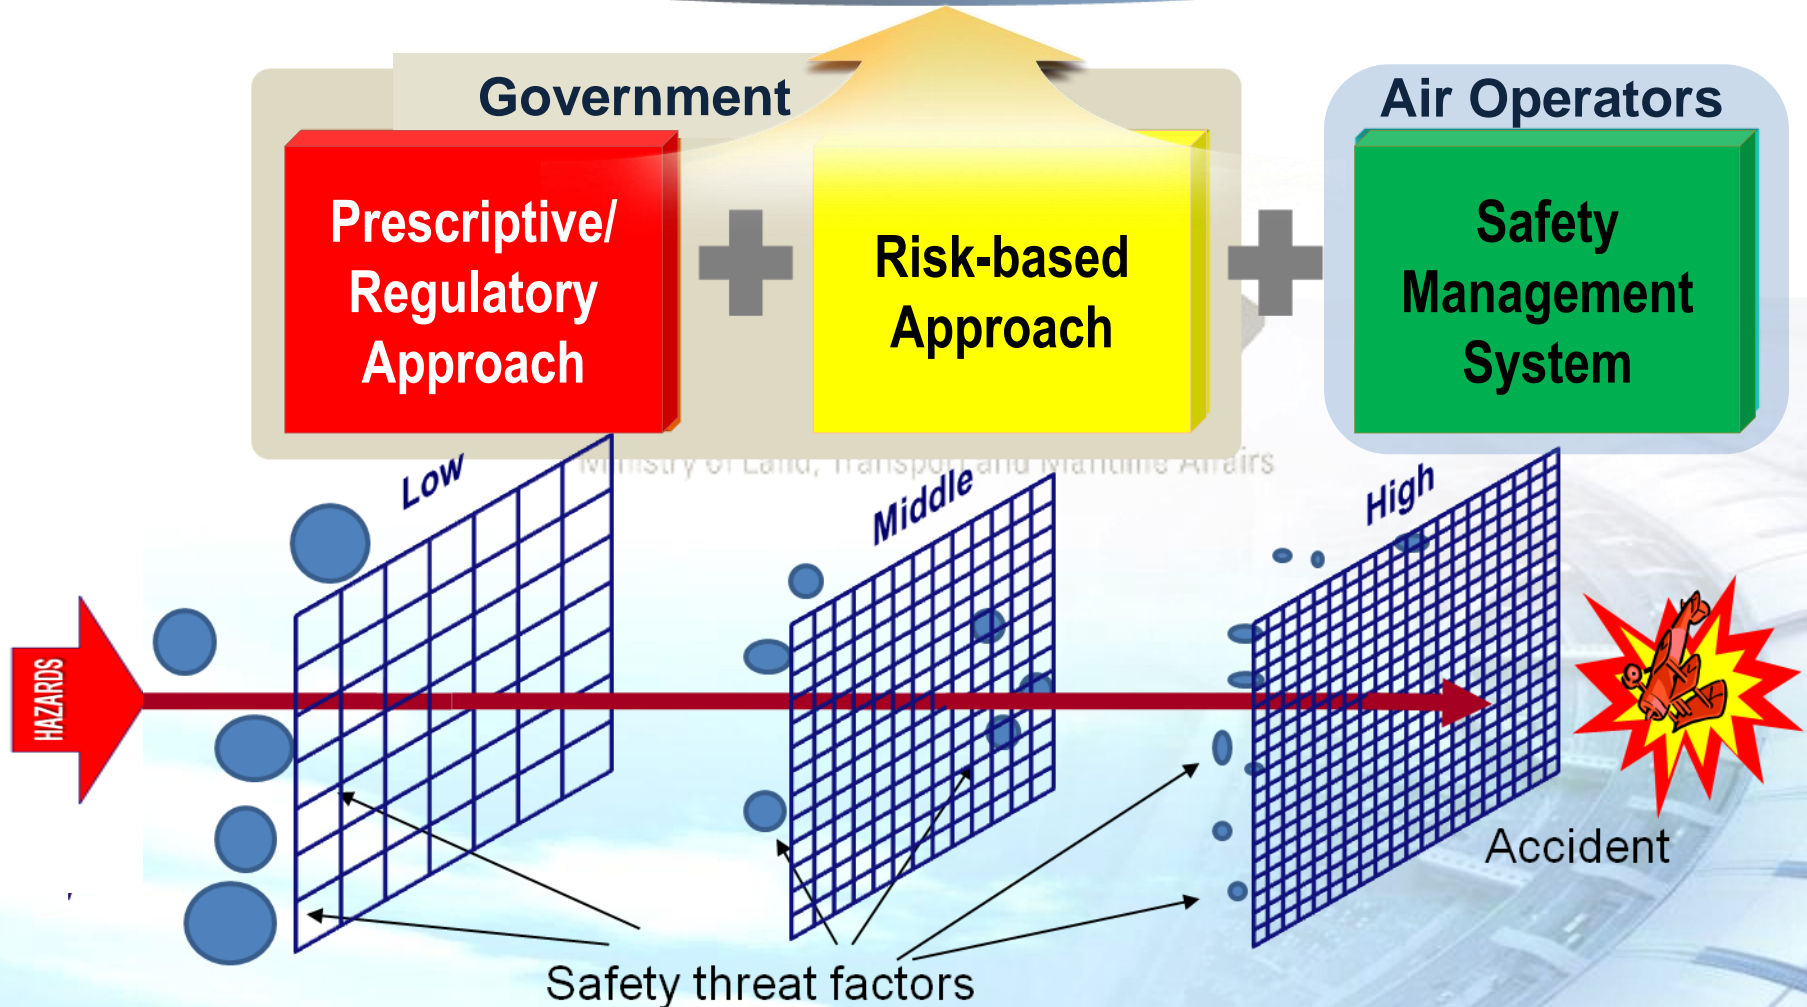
Government

Prescriptive/ Regulatory Approach

Risk-based Approach

Air Operators

Safety Management System

Ministry of Land, Transport and Maritime Affairs

Low

Middle

High

HAZARDS

Accident

Safety threat factors